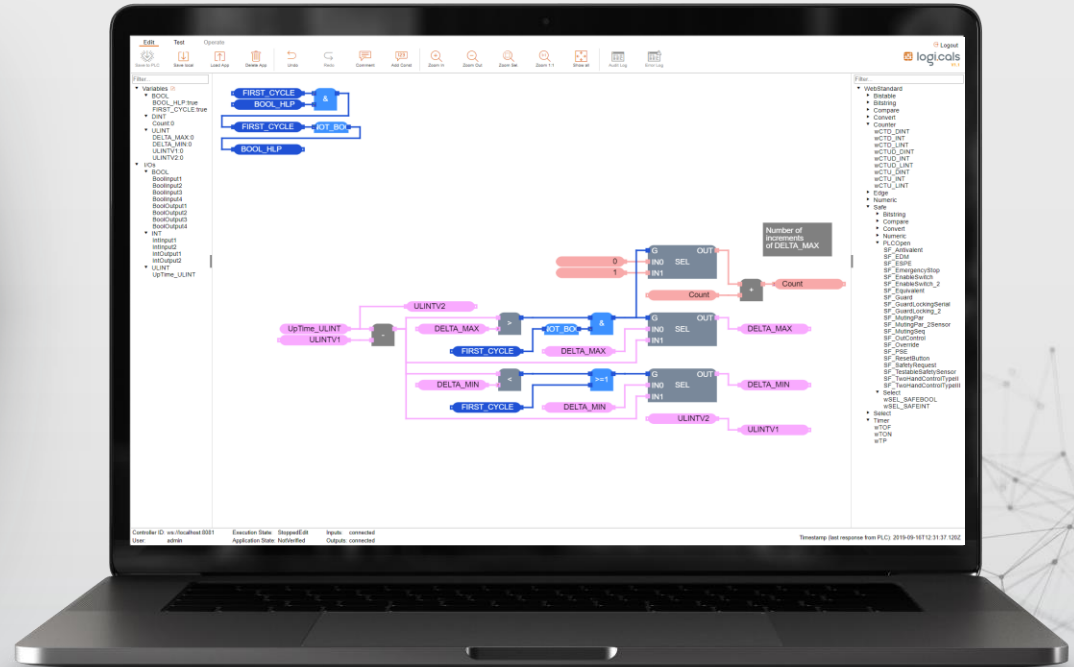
Edit Test Operate

Save to PLC Save local Load App Delete App Undo Redo Comment Add Const Zoom In Zoom Out Zoom Sel Zoom 1:1 Show all Audit Log Error Log

Logout

logi.cals

Filter...

Variables
BOOL
BOOL_HLP:true
FIRST_CYCLE:true
DINT
Count:0
ULINT
DELTA_MAX:0
DELTA_MIN:0
ULINTV1:0
ULINTV2:0
I/Os
BOOL
BoolInput1
BoolInput2
BoolInput3
BoolInput4
BoolOutput1
BoolOutput2
BoolOutput3
BoolOutput4
INT
IntInput1
IntInput2
IntOutput1
IntOutput2
ULINT
UpTime_ULINT

FIRST_CYCLE
BOOL_HLP
&
FIRST_CYCLE
IOT_BO
BOOL_HLP

Number of increments of DELTA_MAX

0
1
G OUT
IN0 SEL
IN1
Count
+
Count
ULINTV2
UpTime_ULINT
ULINTV1
-
DELTA_MAX
>
IOT_BO
&
G OUT
IN0 SEL
IN1
DELTA_MAX
FIRST_CYCLE
DELTA_MAX
DELTA_MIN
<
>=1
G OUT
IN0 SEL
IN1
DELTA_MIN
FIRST_CYCLE
DELTA_MIN
ULINTV2
ULINTV1

Filter...

WebStandard
Bistable
Bitstring
Compare
Convert
Counter
wCTD_DINT
wCTD_INT
wCTD_LINT
wCTUD_DINT
wCTUD_INT
wCTUD_LINT
wCTU_DINT
wCTU_INT
wCTU_LINT
Edge
Numeric
Safe
Bitstring
Compare
Convert
Numeric
PLCOpen
SF_Antivalent
SF_EDM
SF_ESPE
SF_EmergencyStop
SF_EnableSwitch
SF_EnableSwitch_2
SF_Equivalent
SF_Guard
SF_GuardLockingSerial
SF_GuardLocking_2
SF_MutingPar
SF_MutingPar_2Sensor
SF_MutingSeq
SF_OutControl
SF_Override
SF_PSE
SF_ResetButton
SF_SafetyRequest
SF_TestableSafetySensor
SF_TwoHandControlTypeII
SF_TwoHandControlTypeIII
Select
wSEL_SAFEBOOL
wSEL_SAFEINT
Select
Timer
wTOF
wTON
wTP

Controller ID: ws://localhost:8081 Execution State: StoppedEdit Inputs: connected
User: admin Application State: NotVerified Outputs: connected
Timestamp (last response from PLC): 2019-09-16T12:31:37.120Z